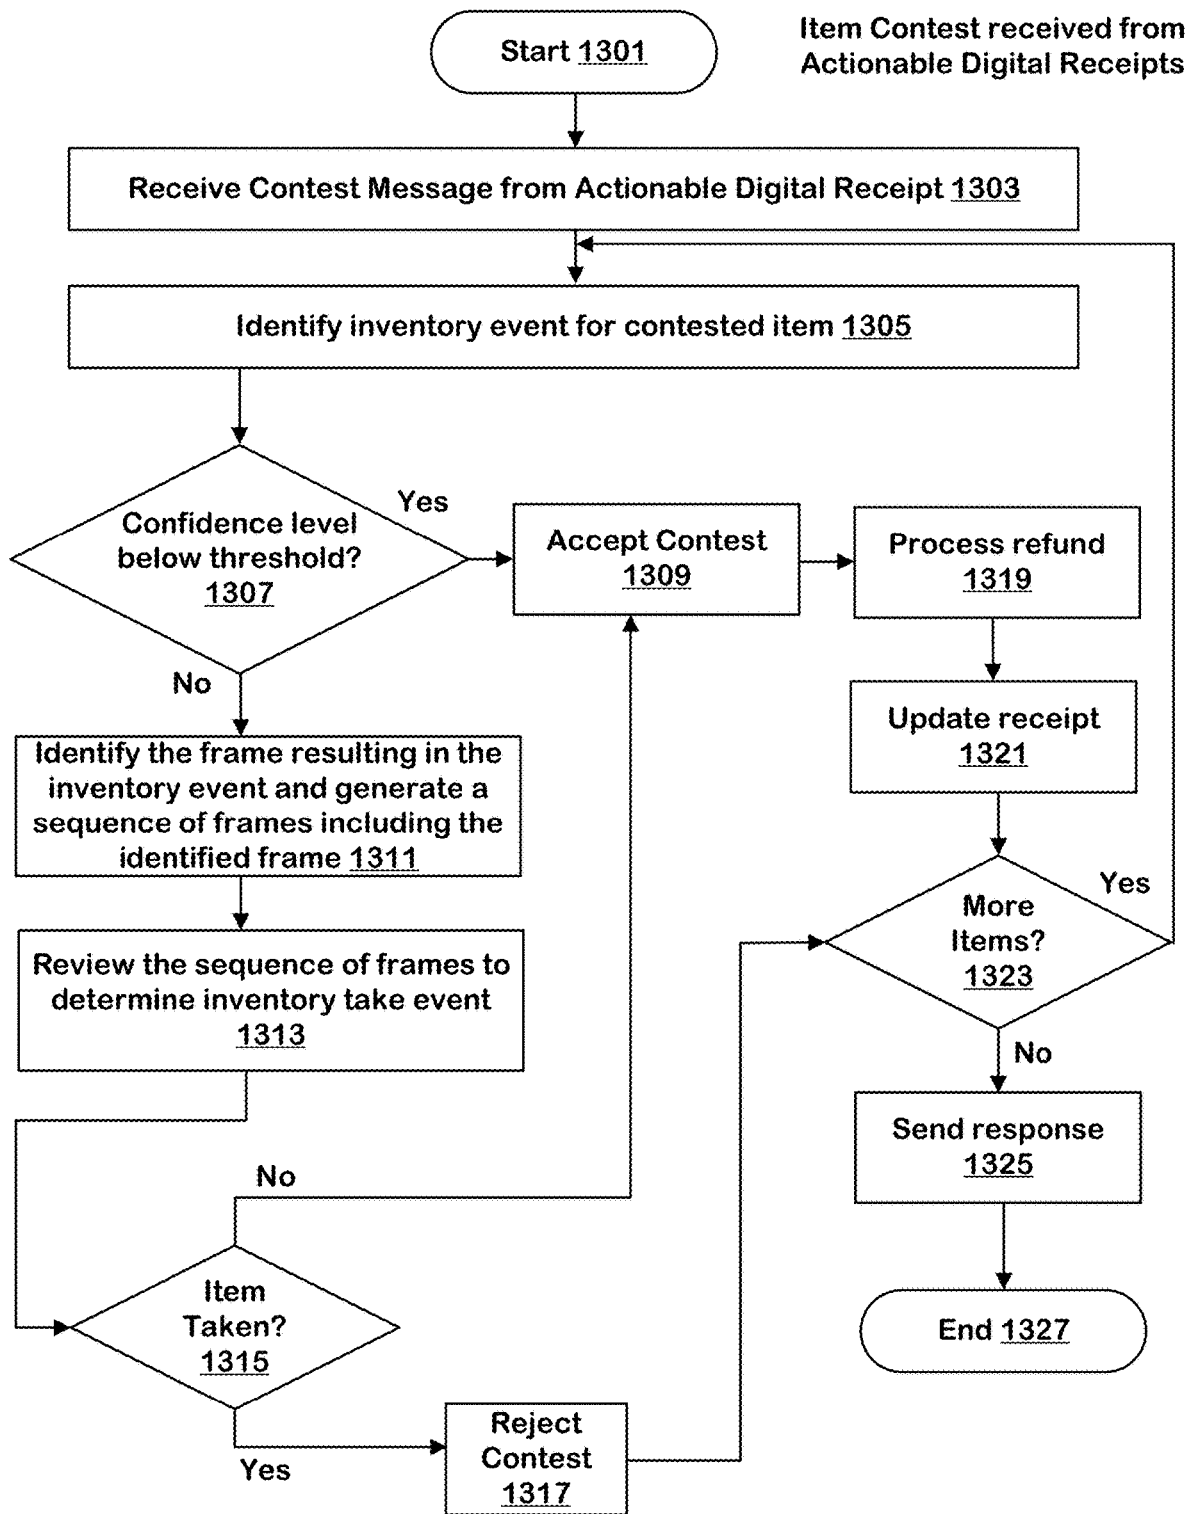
Item Contest received from Actionable Digital Receipts

Start 1301

Receive Contest Message from Actionable Digital Receipt 1303

Identify inventory event for contested item 1305

Confidence level below threshold? 1307

Yes

No

Accept Contest 1309

Process refund 1319

Update receipt 1321

More Items? 1323

Yes

No

Send response 1325

End 1327

Identify the frame resulting in the inventory event and generate a sequence of frames including the identified frame 1311

Review the sequence of frames to determine inventory take event 1313

No

Item Taken? 1315

Yes

Reject Contest 1317